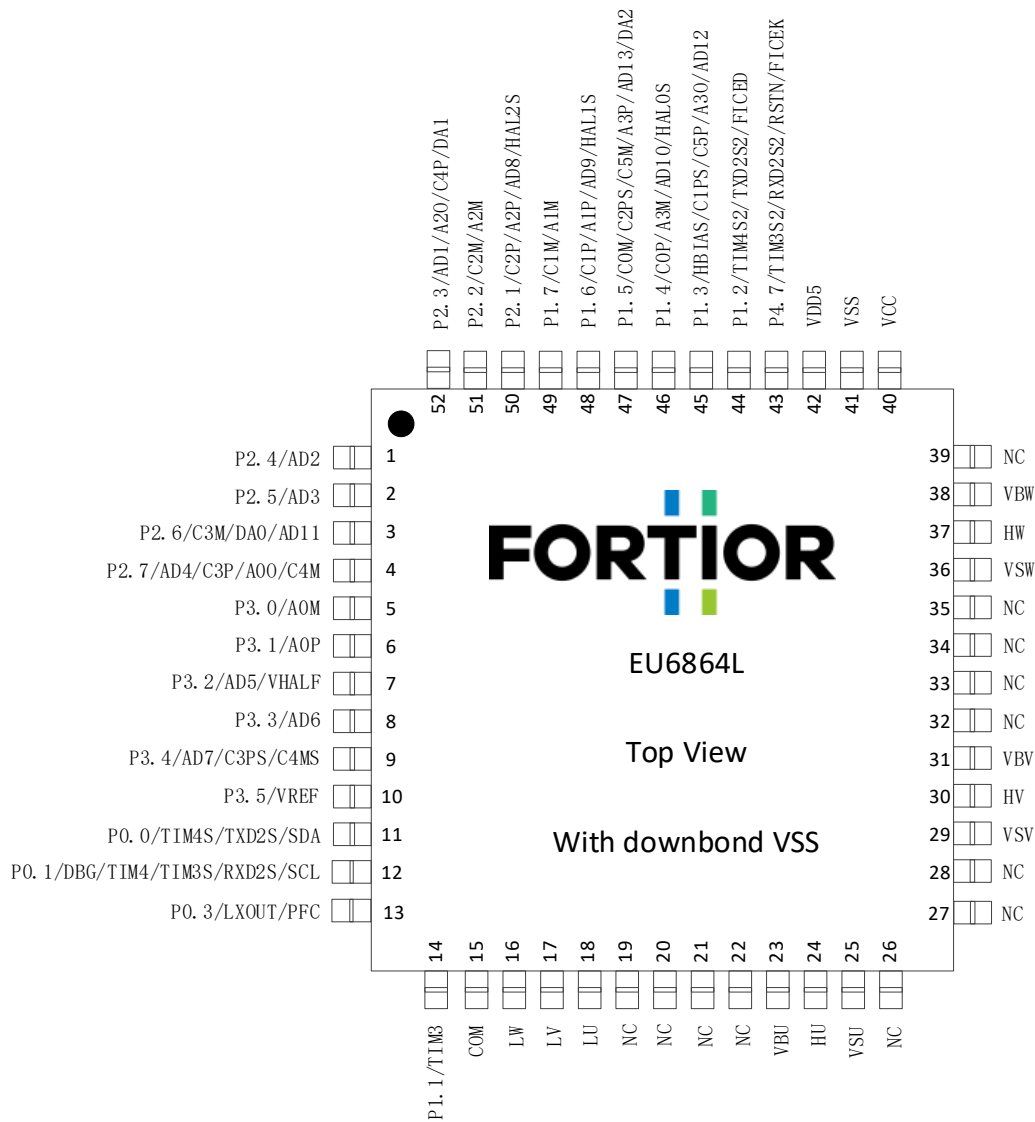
P2.3/AD1/A2O/C4P/DA1
P2.2/C2M/A2M
P2.1/C2P/A2P/AD8/HAL2S
P1.7/C1M/A1M
P1.6/C1P/A1P/AD9/HAL1S
P1.5/COM/C2PS/C5M/A3P/AD13/DA2
P1.4/C0P/A3M/AD10/HAL0S
P1.3/HBIAS/C1PS/C5P/A3O/AD12
P1.2/TIM4S2/TXD2S2/FICED
P4.7/TIM3S2/RXD2S2/RSTN/FICEK
VDD5
VSS
VCC

52 51 50 49 48 47 46 45 44 43 42 41 40

P2.4/AD2 1
P2.5/AD3 2
P2.6/C3M/DA0/AD11 3
P2.7/AD4/C3P/A0O/C4M 4
P3.0/A0M 5
P3.1/A0P 6
P3.2/AD5/VHALF 7
P3.3/AD6 8
P3.4/AD7/C3PS/C4MS 9
P3.5/VREF 10
P0.0/TIM4S/TXD2S/SDA 11
P0.1/DBG/TIM4/TIM3S/RXD2S/SCL 12
P0.3/LXOUT/PFC 13

FORTIOR

EU6864L

Top View

With downbond VSS

39 NC
38 VBW
37 HW
36 VSW
35 NC
34 NC
33 NC
32 NC
31 VBV
30 HV
29 VSV
28 NC
27 NC

14 15 16 17 18 19 20 21 22 23 24 25 26

P1.1/TIM3
COM
LW
LV
LU
NC
NC
NC
NC
VBU
HU
VSU
NC